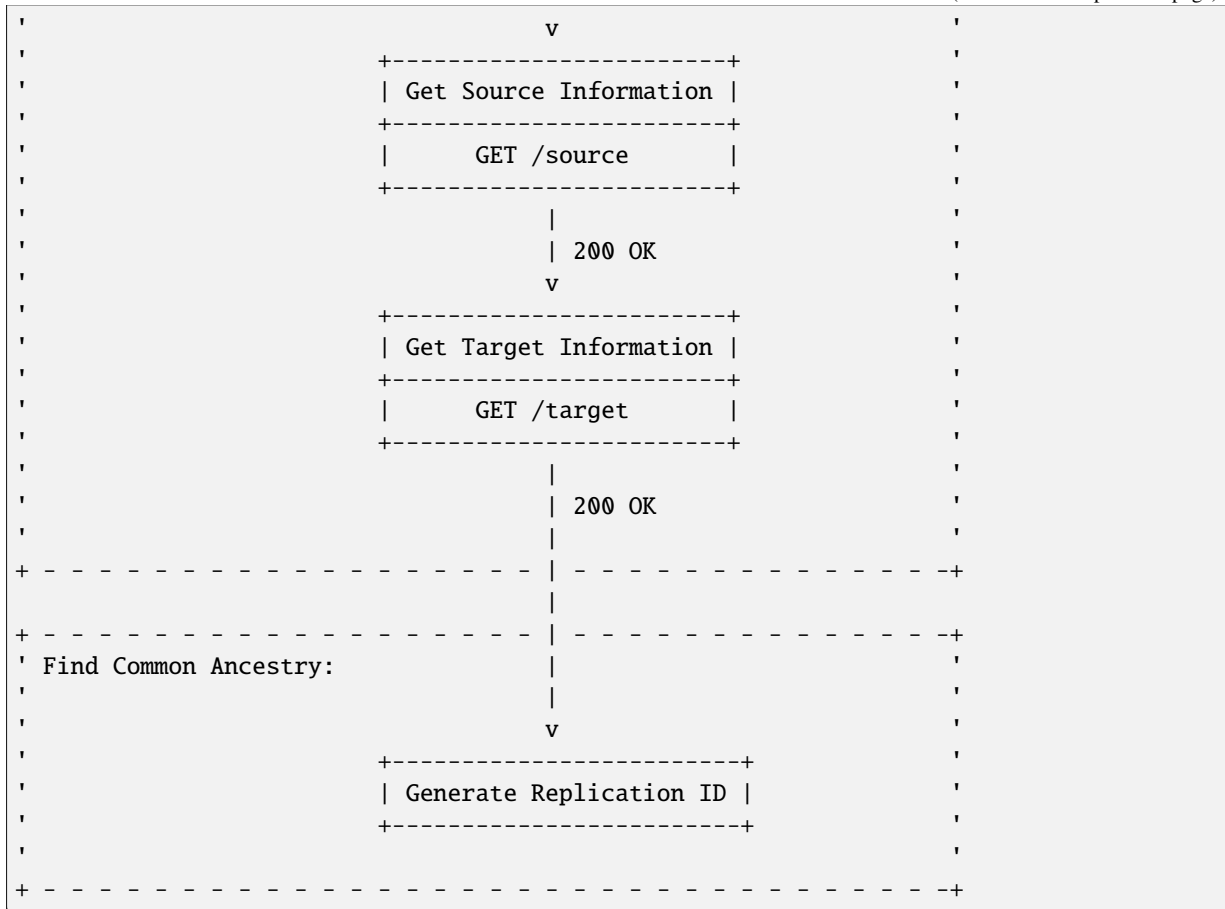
'                          v                          '
'              +------------------------+              '
'              | Get Source Information |              '
'              +------------------------+              '
'              |      GET /source       |              '
'              +------------------------+              '
'                          |                          '
'                          | 200 OK                   '
'                          v                          '
'              +------------------------+              '
'              | Get Target Information |              '
'              +------------------------+              '
'              |      GET /target       |              '
'              +------------------------+              '
'                          |                          '
'                          | 200 OK                   '
'                          |                          '
+ - - - - - - - - - - - - -| - - - - - - - - - - - - -+
                           |
+ - - - - - - - - - - - - -| - - - - - - - - - - - - -+
' Find Common Ancestry:    |                          '
'                          |                          '
'                          v                          '
'              +-------------------------+             '
'              | Generate Replication ID |             '
'              +-------------------------+             '
'                                                     '
+ - - - - - - - - - - - - - - - - - - - - - - - - - -+